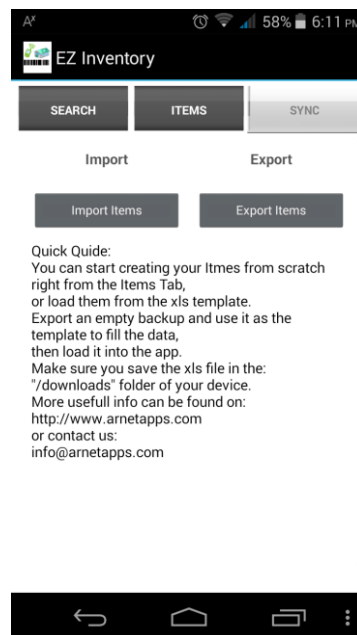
58% 6:11 PM

EZ Inventory

SEARCH
ITEMS
SYNC

Import
Export

Import Items
Export Items

Quick Quide:
You can start creating your Itmes from scratch right from the Items Tab,
or load them from the xls template.
Export an empty backup and use it as the template to fill the data,
then load it into the app.
Make sure you save the xls file in the:
"/downloads" folder of your device.
More usefull info can be found on:
http://www.arnetapps.com
or contact us:
info@arnetapps.com